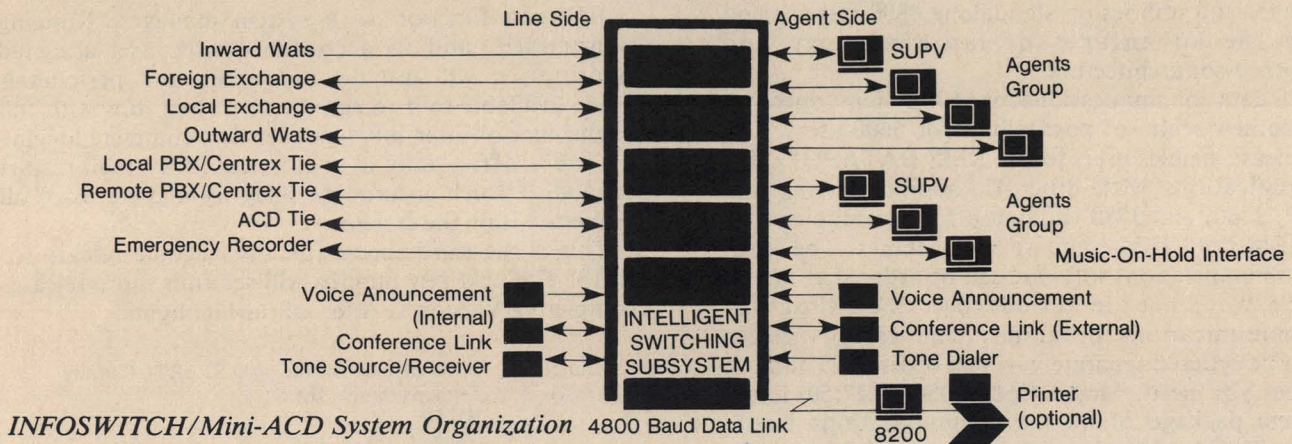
Line Side

Agent Side

Inward Wats

Foreign Exchange

Local Exchange

Outward Wats

Local PBX/Centrex Tie

Remote PBX/Centrex Tie

ACD Tie

Emergency Recorder

SUPV

Agents Group

SUPV

Agents Group

Music-On-Hold Interface

Voice Anouncement (Internal)

Conference Link

Tone Source/Receiver

INTELLIGENT SWITCHING SUBSYSTEM

Voice Announcement

Conference Link (External)

Tone Dialer

Printer (optional)

8200

INFOSWITCH/Mini-ACD System Organization

4800 Baud Data Link